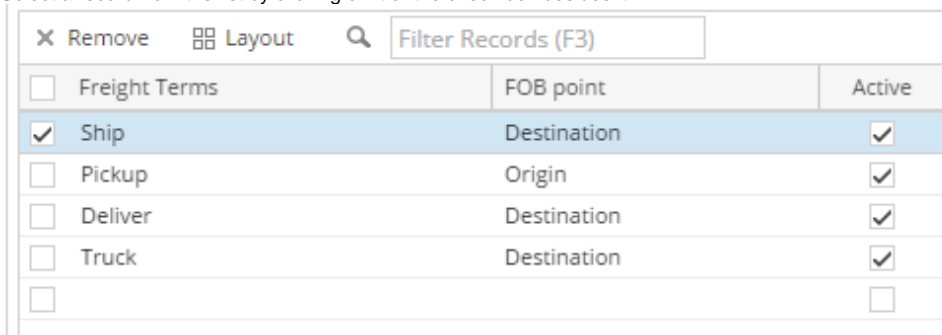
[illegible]

× Remove Layout Filter Records (F3)

| | Freight Terms | FOB point | Active |
|---|---|---|---|
| ✓ | Ship | Destination | ✓ |
| | Pickup | Origin | ✓ |
| | Deliver | Destination | ✓ |
| | Truck | Destination | ✓ |
| | | | |